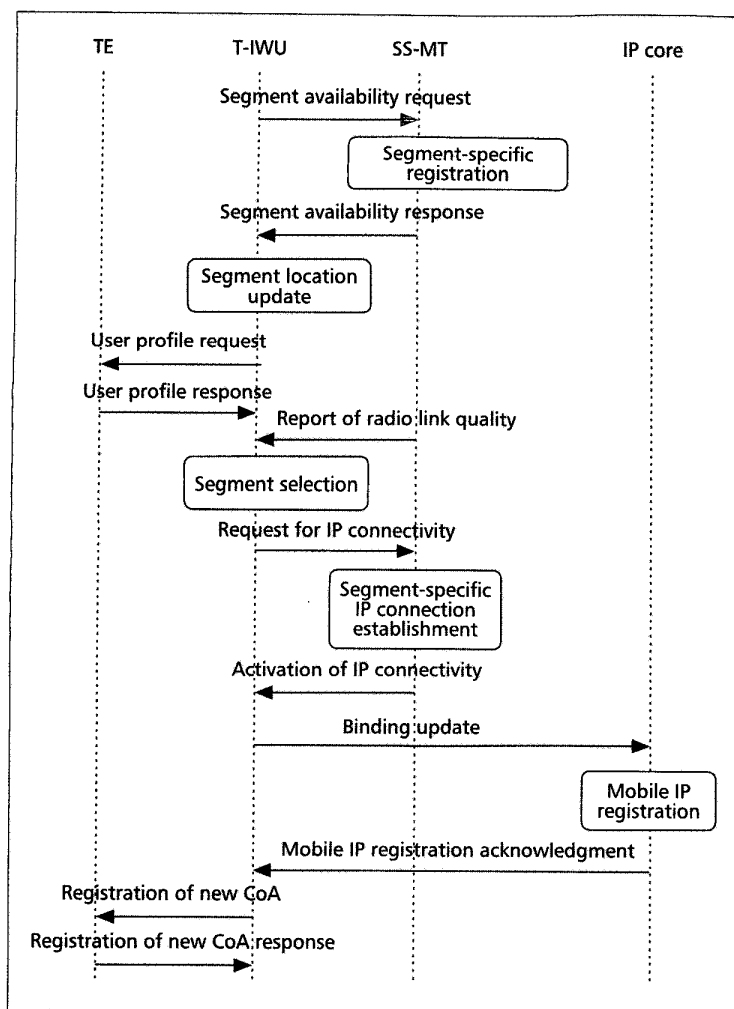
TE
T-IWU
SS-MT
IP core

Segment availability request

Segment-specific registration

Segment availability response

Segment location update

User profile request

User profile response

Report of radio link quality

Segment selection

Request for IP connectivity

Segment-specific IP connection establishment

Activation of IP connectivity

Binding update

Mobile IP registration

Mobile IP registration acknowledgment

Registration of new CoA

Registration of new CoA response